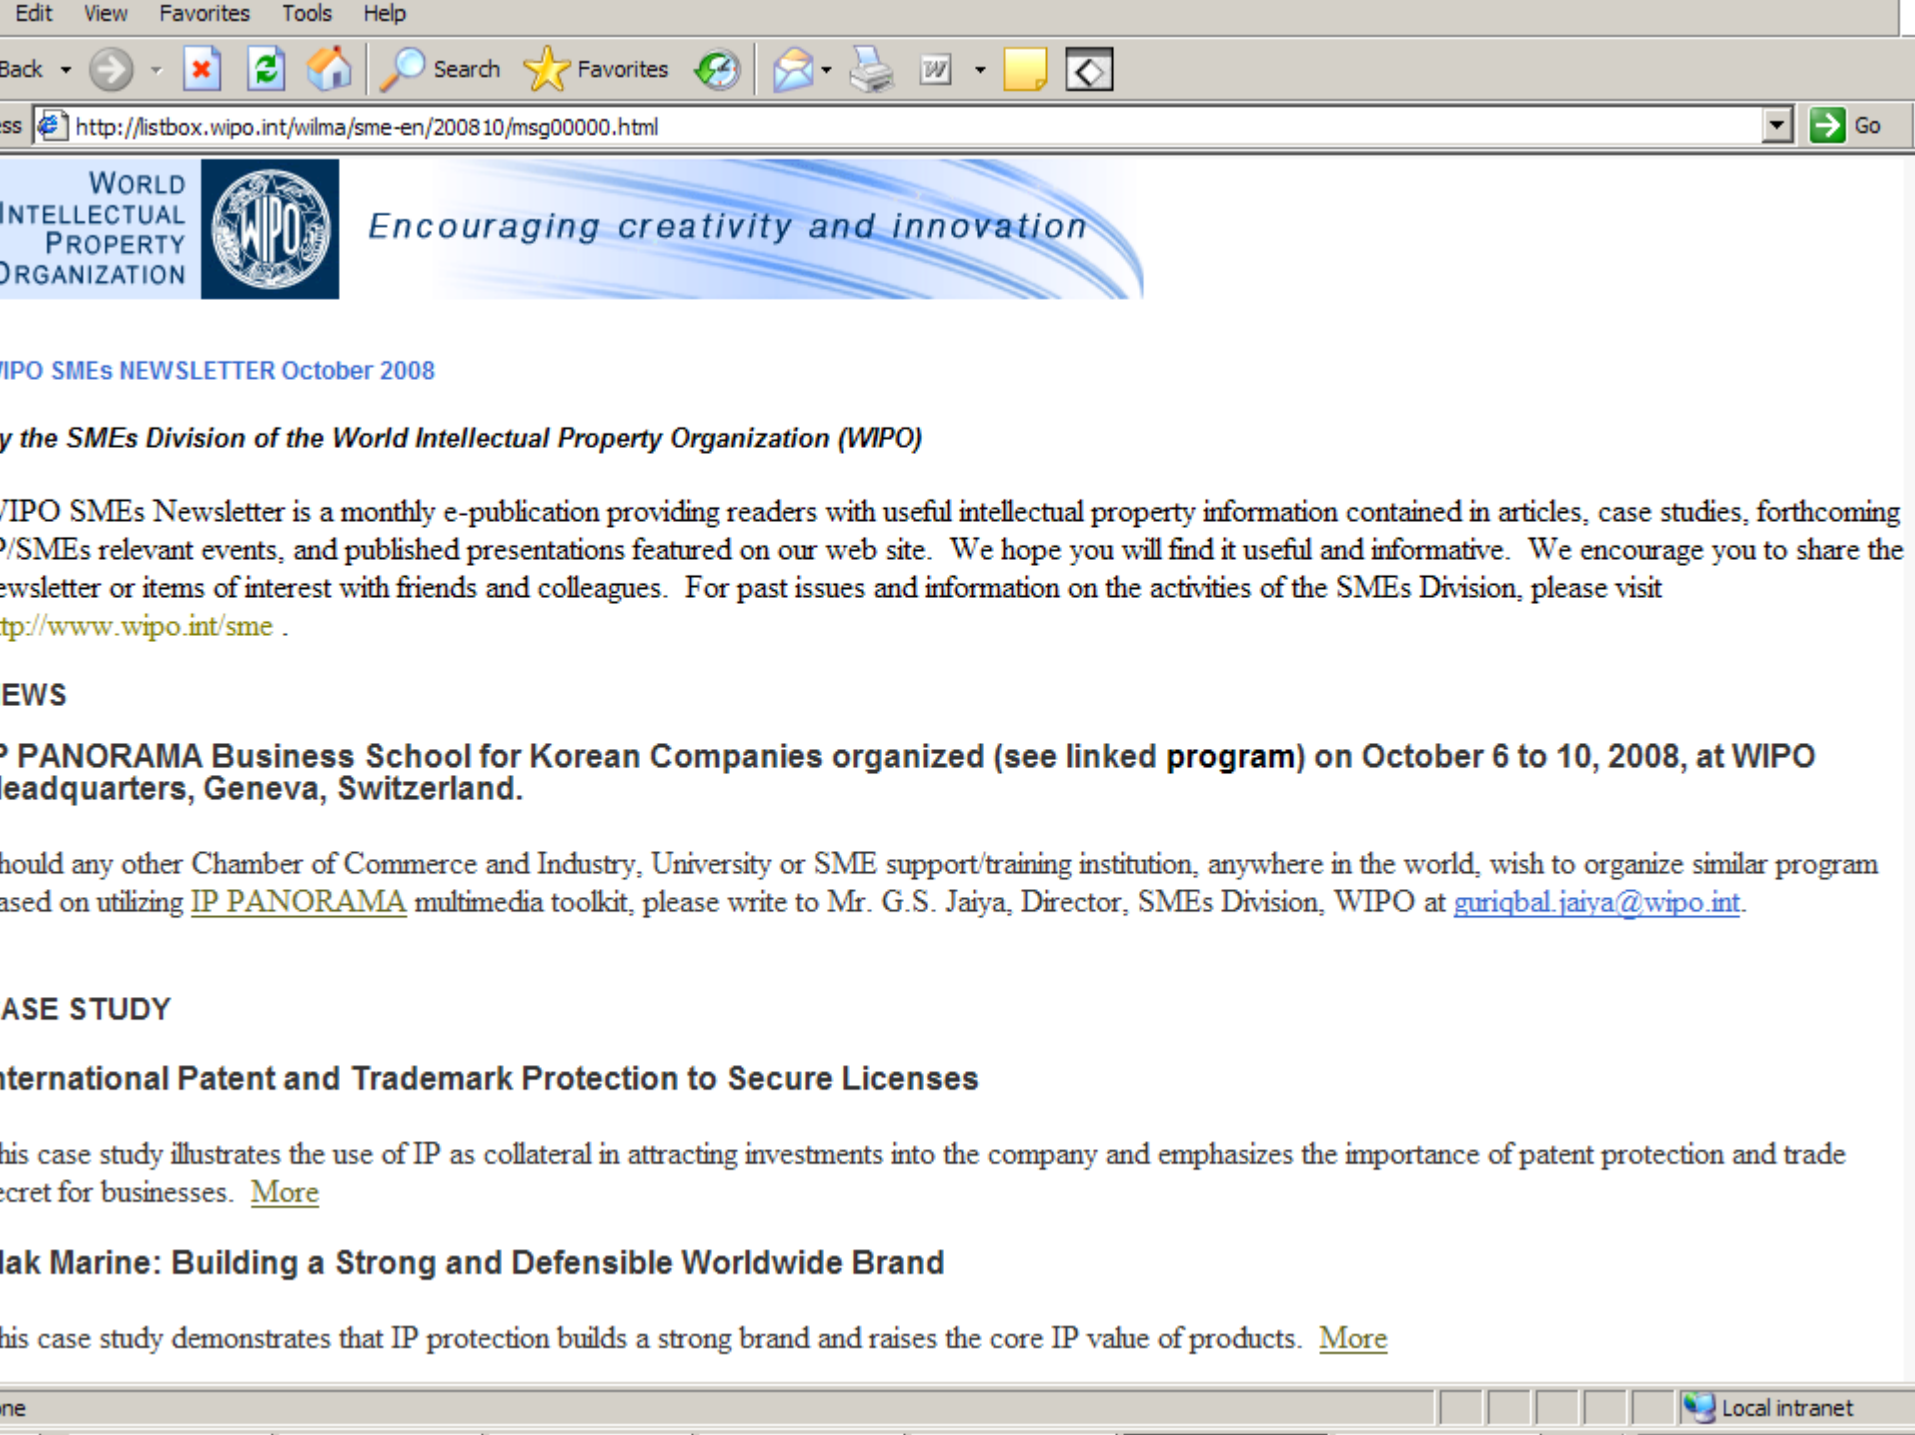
Edit View Favorites Tools Help

Back Search Favorites

ess http://listbox.wipo.int/wilma/sme-en/200810/msg00000.html Go

WORLD INTELLECTUAL PROPERTY ORGANIZATION WIPO

Encouraging creativity and innovation

IPO SMEs NEWSLETTER October 2008

y the SMEs Division of the World Intellectual Property Organization (WIPO)

IPO SMEs Newsletter is a monthly e-publication providing readers with useful intellectual property information contained in articles, case studies, forthcoming P/SMEs relevant events, and published presentations featured on our web site. We hope you will find it useful and informative. We encourage you to share the ewsletter or items of interest with friends and colleagues. For past issues and information on the activities of the SMEs Division, please visit tp://www.wipo.int/sme .

EWS

P PANORAMA Business School for Korean Companies organized (see linked program) on October 6 to 10, 2008, at WIPO leadquarters, Geneva, Switzerland.

hould any other Chamber of Commerce and Industry, University or SME support/training institution, anywhere in the world, wish to organize similar program ased on utilizing IP PANORAMA multimedia toolkit, please write to Mr. G.S. Jaiya, Director, SMEs Division, WIPO at guriqbal.jaiya@wipo.int.

ASE STUDY

nternational Patent and Trademark Protection to Secure Licenses

his case study illustrates the use of IP as collateral in attracting investments into the company and emphasizes the importance of patent protection and trade ecret for businesses. More

lak Marine: Building a Strong and Defensible Worldwide Brand

his case study demonstrates that IP protection builds a strong brand and raises the core IP value of products. More

ne

Local intranet